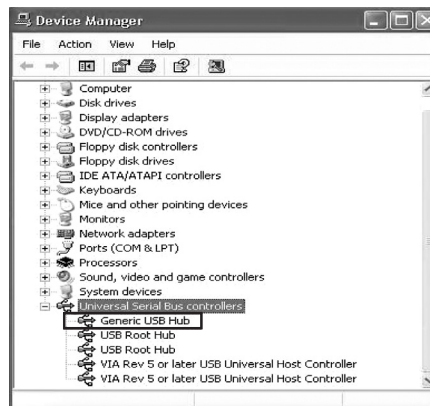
Device Manager

File Action View Help

Computer
Disk drives
Display adapters
DVD/CD-ROM drives
Floppy disk controllers
Floppy disk drives
IDE ATA/ATAPI controllers
Keyboards
Mice and other pointing devices
Monitors
Network adapters
Ports (COM & LPT)
Processors
Sound, video and game controllers
System devices
Universal Serial Bus controllers
Generic USB Hub
USB Root Hub
USB Root Hub
VIA Rev 5 or later USB Universal Host Controller
VIA Rev 5 or later USB Universal Host Controller